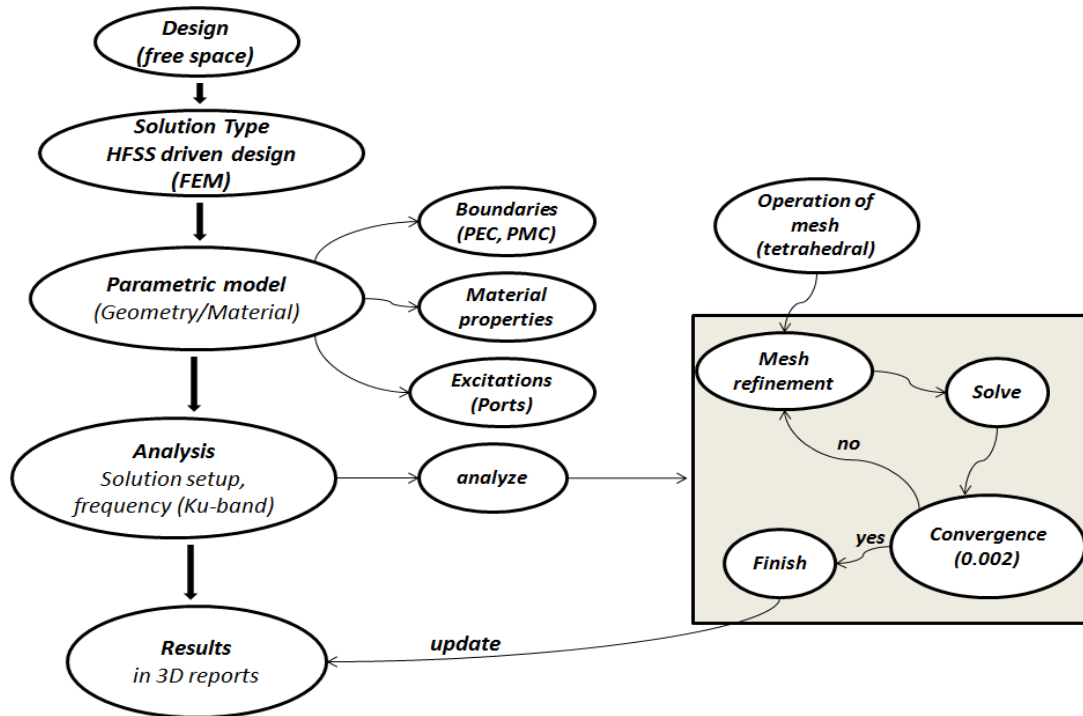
Design
(free space)

Solution Type
HFSS driven design
(FEM)

Parametric model
(Geometry/Material)

Boundaries
(PEC, PMC)

Material
properties

Excitations
(Ports)

Operation of
mesh
(tetrahedral)

Mesh
refinement

Solve

no

Analysis
Solution setup,
frequency (Ku-band)

analyze

yes

Convergence
(0.002)

Finish

Results
in 3D reports

update